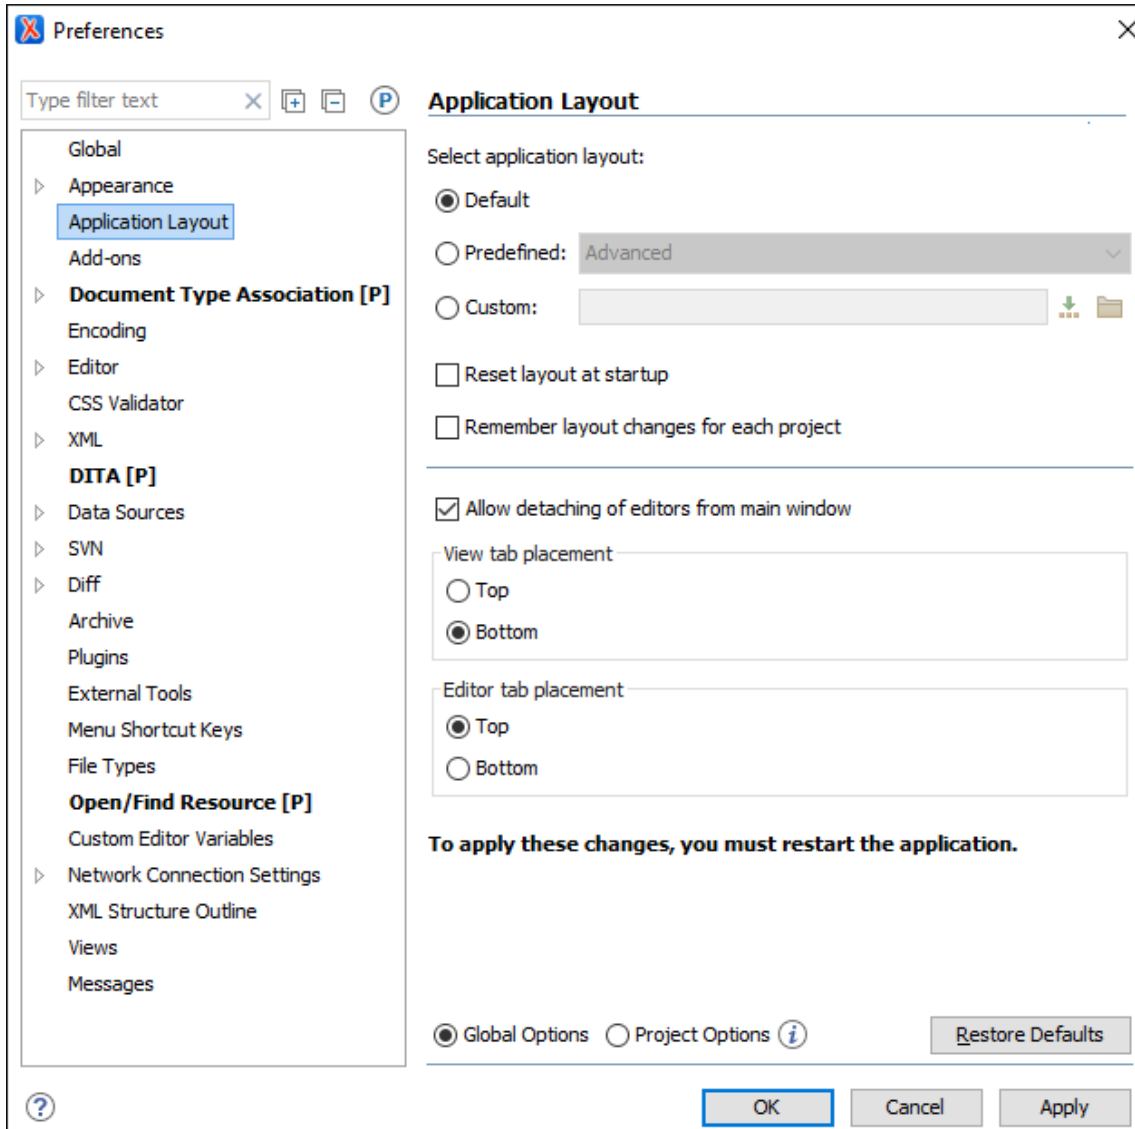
Preferences

Type filter text

Global
Appearance
Application Layout
Add-ons
Document Type Association [P]
Encoding
Editor
CSS Validator
XML
DITA [P]
Data Sources
SVN
Diff
Archive
Plugins
External Tools
Menu Shortcut Keys
File Types
Open/Find Resource [P]
Custom Editor Variables
Network Connection Settings
XML Structure Outline
Views
Messages

Application Layout

Select application layout:

Default

Predefined: Advanced

Custom:

Reset layout at startup

Remember layout changes for each project

Allow detaching of editors from main window

View tab placement
Top
Bottom

Editor tab placement
Top
Bottom

To apply these changes, you must restart the application.

Global Options   Project Options   Restore Defaults

OK   Cancel   Apply